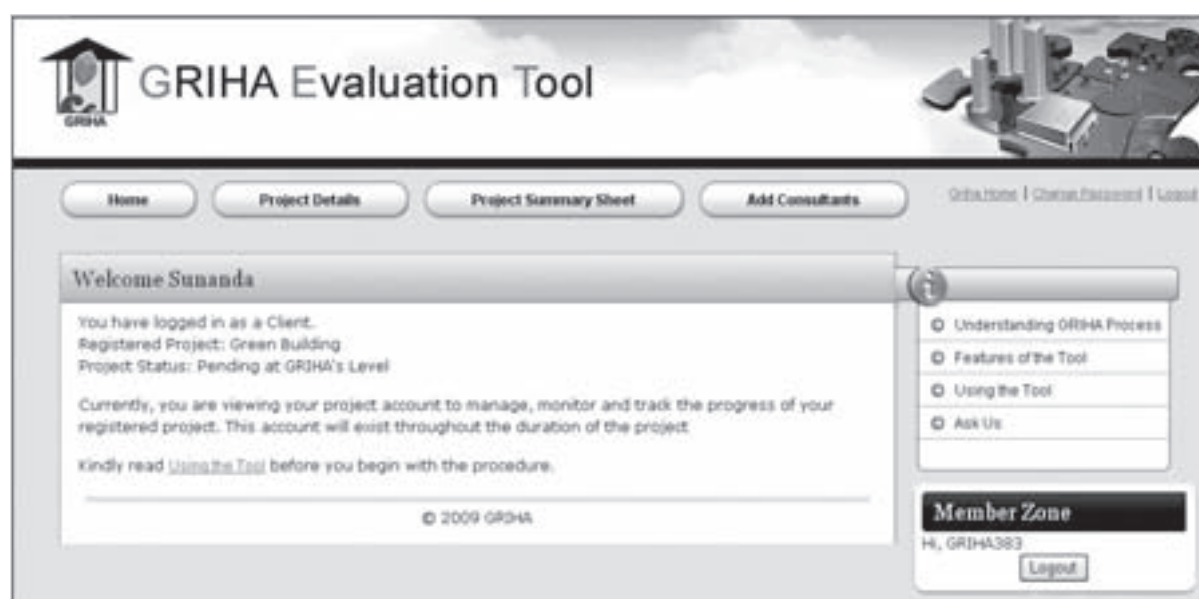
GRIHA

GRIHA Evaluation Tool

Home | Project Details | Project Summary Sheet | Add Consultants

Griha Home | Change Password | Logout

Welcome Sunanda

You have logged in as a Client.
Registered Project: Green Building
Project Status: Pending at GRIHA's Level

Currently, you are viewing your project account to manage, monitor and track the progress of your registered project. This account will exist throughout the duration of the project

Kindly read Using the Tool before you begin with the procedure.

© 2009 GRIHA

i

Understanding GRIHA Process
Features of the Tool
Using the Tool
Ask Us

Member Zone

Hi, GRIHA383

Logout